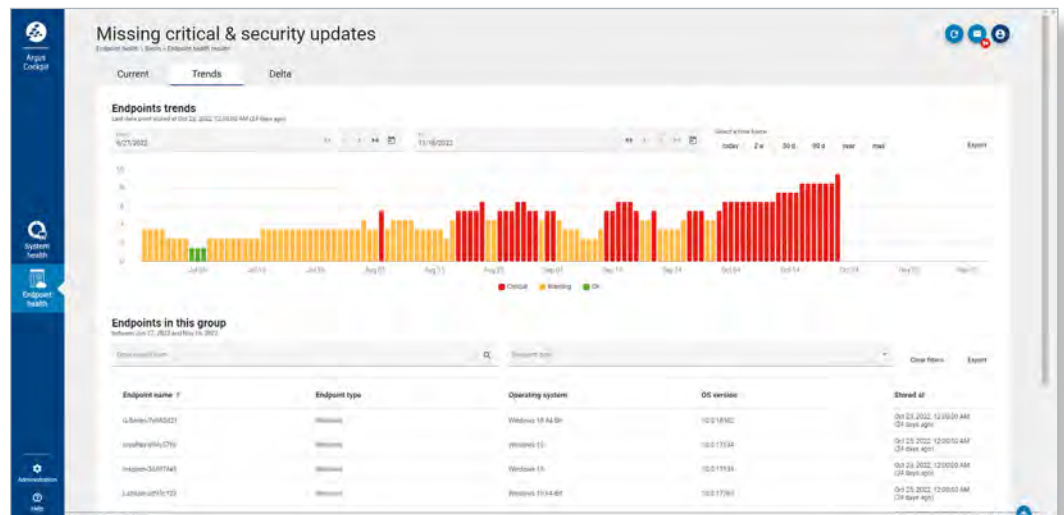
Argus Cockpit

System health

Endpoint health

Administration

Help

Missing critical & security updates

Endpoint health \ Basic \ Endpoint health insights

Current

Trends

Delta

Endpoints trends

Last data point stored at Oct 23, 2022 12:00:00 AM (24 days ago)

From
6/27/2022

To
11/16/2022

Select a time frame

today

2 w

30 d

90 d

year

max

Export

Jul 04

Jul 15

Jul 26

Aug 01

Aug 11

Aug 22

Sep 01

Sep 13

Sep 24

Oct 04

Oct 14

Oct 24

Nov 01

Nov 11

Critical

Warning

OK

Endpoints in this group

between Jun 17, 2022 and Nov 16, 2022

Endpoint type

Clear filters

Export

| Endpoint name | Endpoint type | Operating system | OS version | Stored at |
|---|---|---|---|---|
| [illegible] | Windows | Windows 10 64-Bit | 10.0.18362 | Oct 23, 2022 12:00:00 AM (24 days ago) |
| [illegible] | Windows | Windows 11 | 10.0.17134 | Oct 23, 2022 12:00:00 AM (24 days ago) |
| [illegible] | Windows | Windows 10 | 10.0.17134 | Oct 23, 2022 12:00:00 AM (24 days ago) |
| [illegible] | Windows | Windows 10 64-Bit | 10.0.17763 | Oct 23, 2022 12:00:00 AM (24 days ago) |